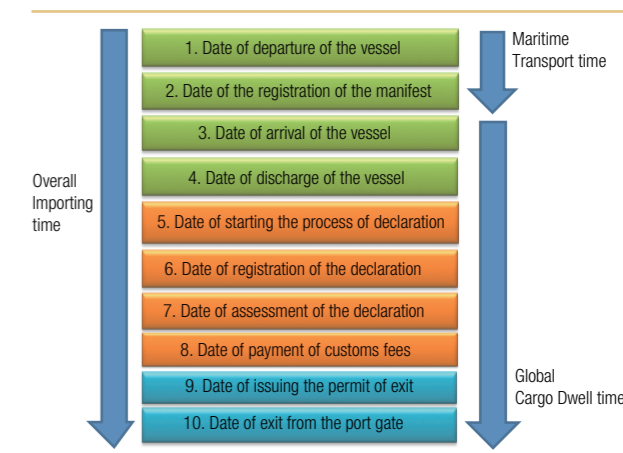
Overall Importing time

1. Date of departure of the vessel

2. Date of the registration of the manifest

3. Date of arrival of the vessel

4. Date of discharge of the vessel

5. Date of starting the process of declaration

6. Date of registration of the declaration

7. Date of assessment of the declaration

8. Date of payment of customs fees

9. Date of issuing the permit of exit

10. Date of exit from the port gate

Maritime Transport time

Global Cargo Dwell time